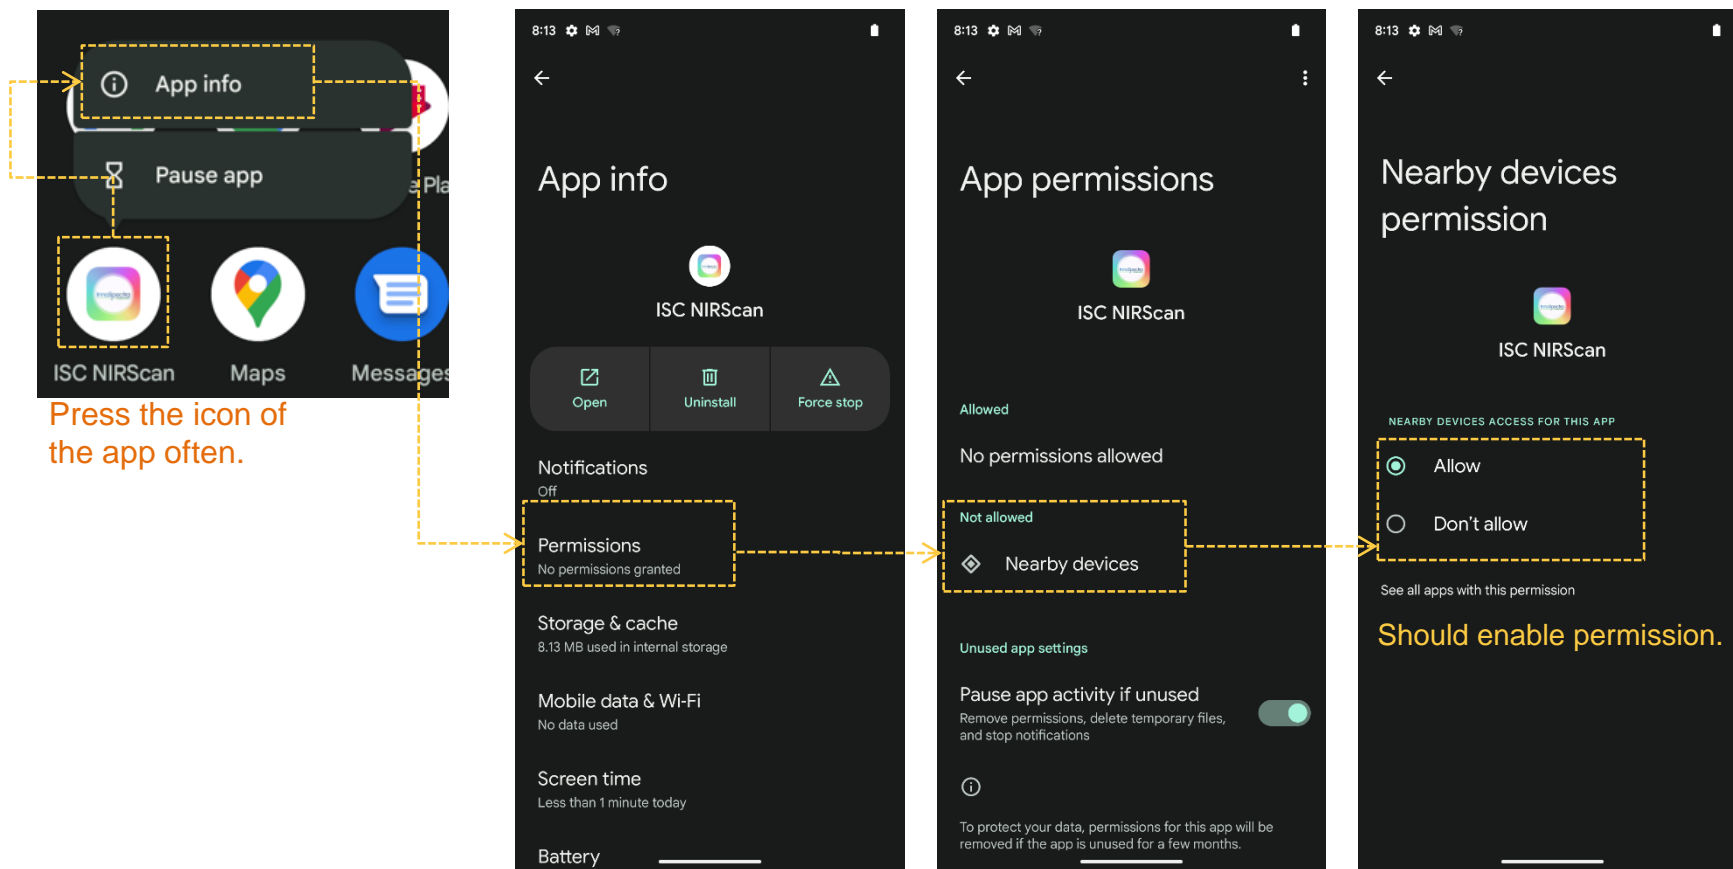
App info

Pause app

ISC NIRScan

Maps

Messages

Press the icon of the app often.

8:13

App info

ISC NIRScan

Open

Uninstall

Force stop

Notifications

Off

Permissions

No permissions granted

Storage & cache

8.13 MB used in internal storage

Mobile data & Wi-Fi

No data used

Screen time

Less than 1 minute today

Battery

8:13

App permissions

ISC NIRScan

Allowed

No permissions allowed

Not allowed

Nearby devices

Unused app settings

Pause app activity if unused

Remove permissions, delete temporary files, and stop notifications

To protect your data, permissions for this app will be removed if the app is unused for a few months.

8:13

Nearby devices permission

ISC NIRScan

NEARBY DEVICES ACCESS FOR THIS APP

Allow

Don't allow

See all apps with this permission

Should enable permission.